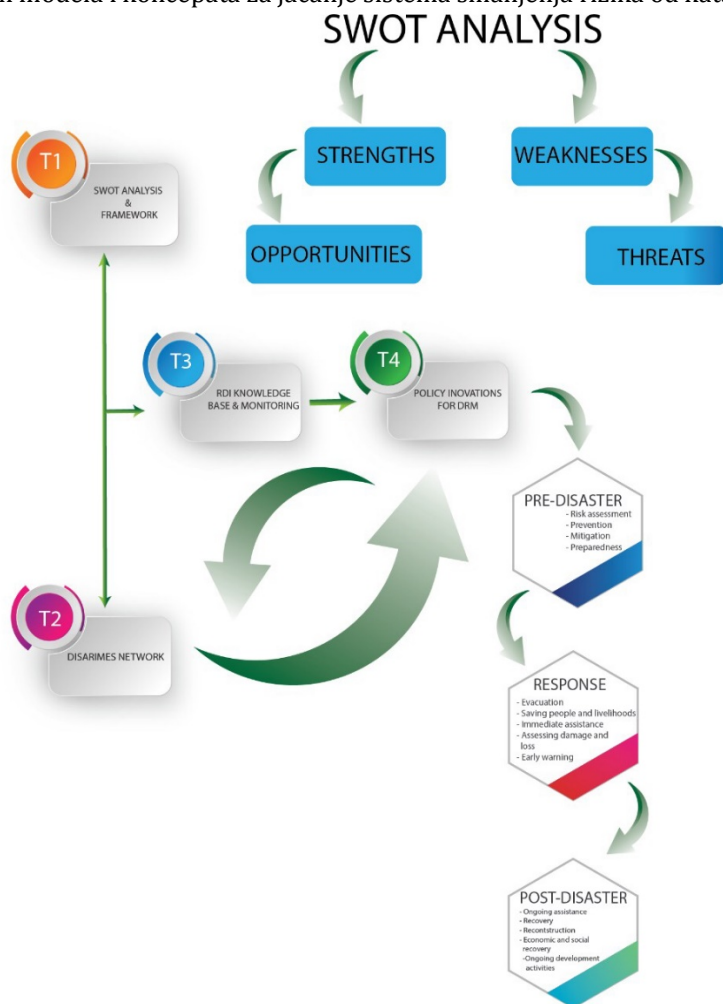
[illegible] modela i koncepata za jačanje sistema smanjenja rizika od kat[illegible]

SWOT ANALYSIS

STRENGTHS

WEAKNESSES

OPPORTUNITIES

THREATS

T1
SWOT ANALYSIS & FRAMEWORK

T3
RDI KNOWLEDGE BASE & MONITORING

T4
POLICY INOVATIONS FOR DRM

PRE-DISASTER
- Risk assessment
- Prevention
- Mitigation
- Preparedness

T2
DISARIMES NETWORK

RESPONSE
- Evacuation
- Saving people and livelihoods
- Immediate assistance
- Assessing damage and loss
- Early warning

POST-DISASTER
- Ongoing assistance
- Recovery
- Recontstruction
- Economic and social recovery
- Ongoing development activities